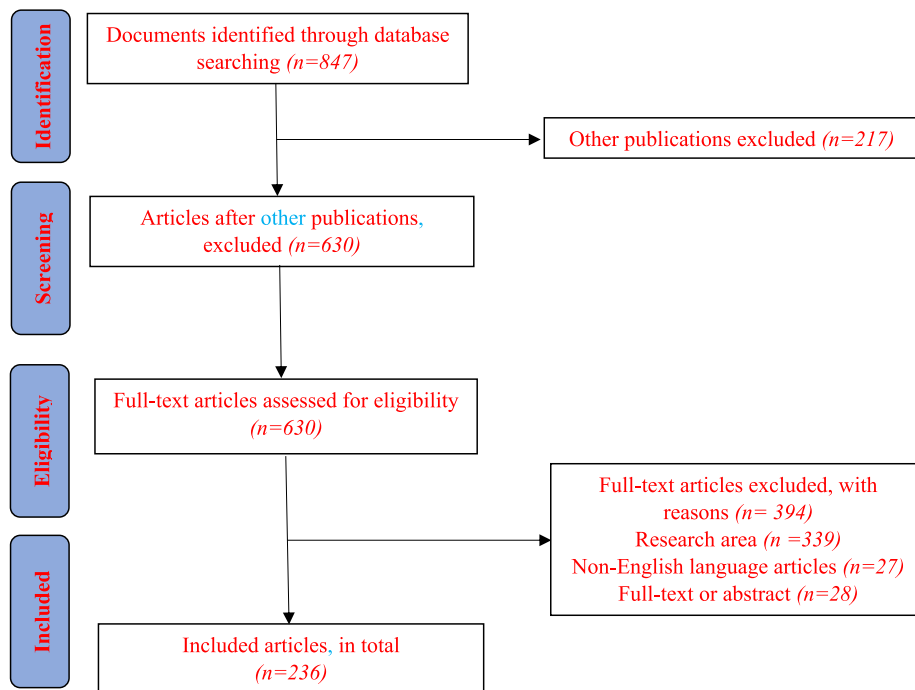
Identification

Documents identified through database searching *(n=847)*

Other publications excluded *(n=217)*

Screening

Articles after other publications, excluded *(n=630)*

Eligibility

Full-text articles assessed for eligibility *(n=630)*

Full-text articles excluded, with reasons *(n= 394)*
Research area *(n =339)*
Non-English language articles *(n=27)*
Full-text or abstract *(n=28)*

Included

Included articles, in total *(n=236)*